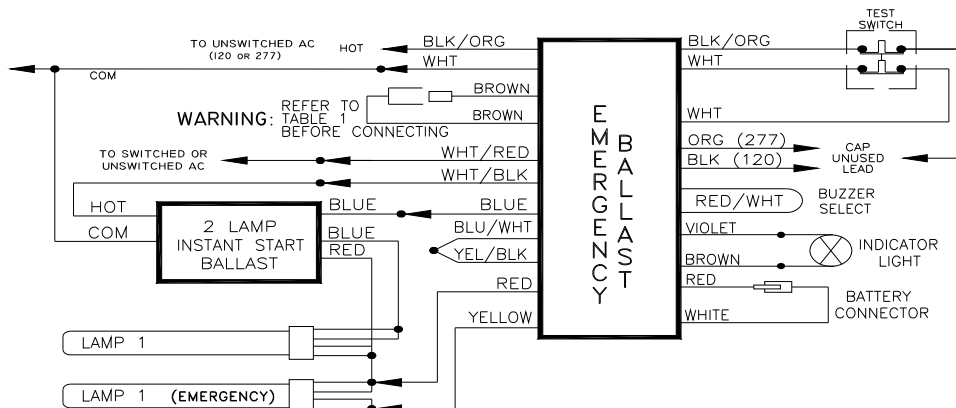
TO UNSWITCHED AC (120 OR 277)
HOT
COM
BLK/ORG
WHT
BROWN
BROWN
WARNING: REFER TO TABLE 1 BEFORE CONNECTING
TO SWITCHED OR UNSWITCHED AC
WHT/RED
WHT/BLK
HOT
COM
2 LAMP INSTANT START BALLAST
BLUE
BLUE
RED
BLUE
BLU/WHT
YEL/BLK
RED
YELLOW
LAMP 1
LAMP 1 (EMERGENCY)
EMERGENCY
BALLAST
TEST SWITCH
BLK/ORG
WHT
WHT
ORG (277)
BLK (120)
CAP UNUSED LEAD
RED/WHT
BUZZER SELECT
VIOLET
BROWN
INDICATOR LIGHT
RED
BATTERY CONNECTOR
WHITE